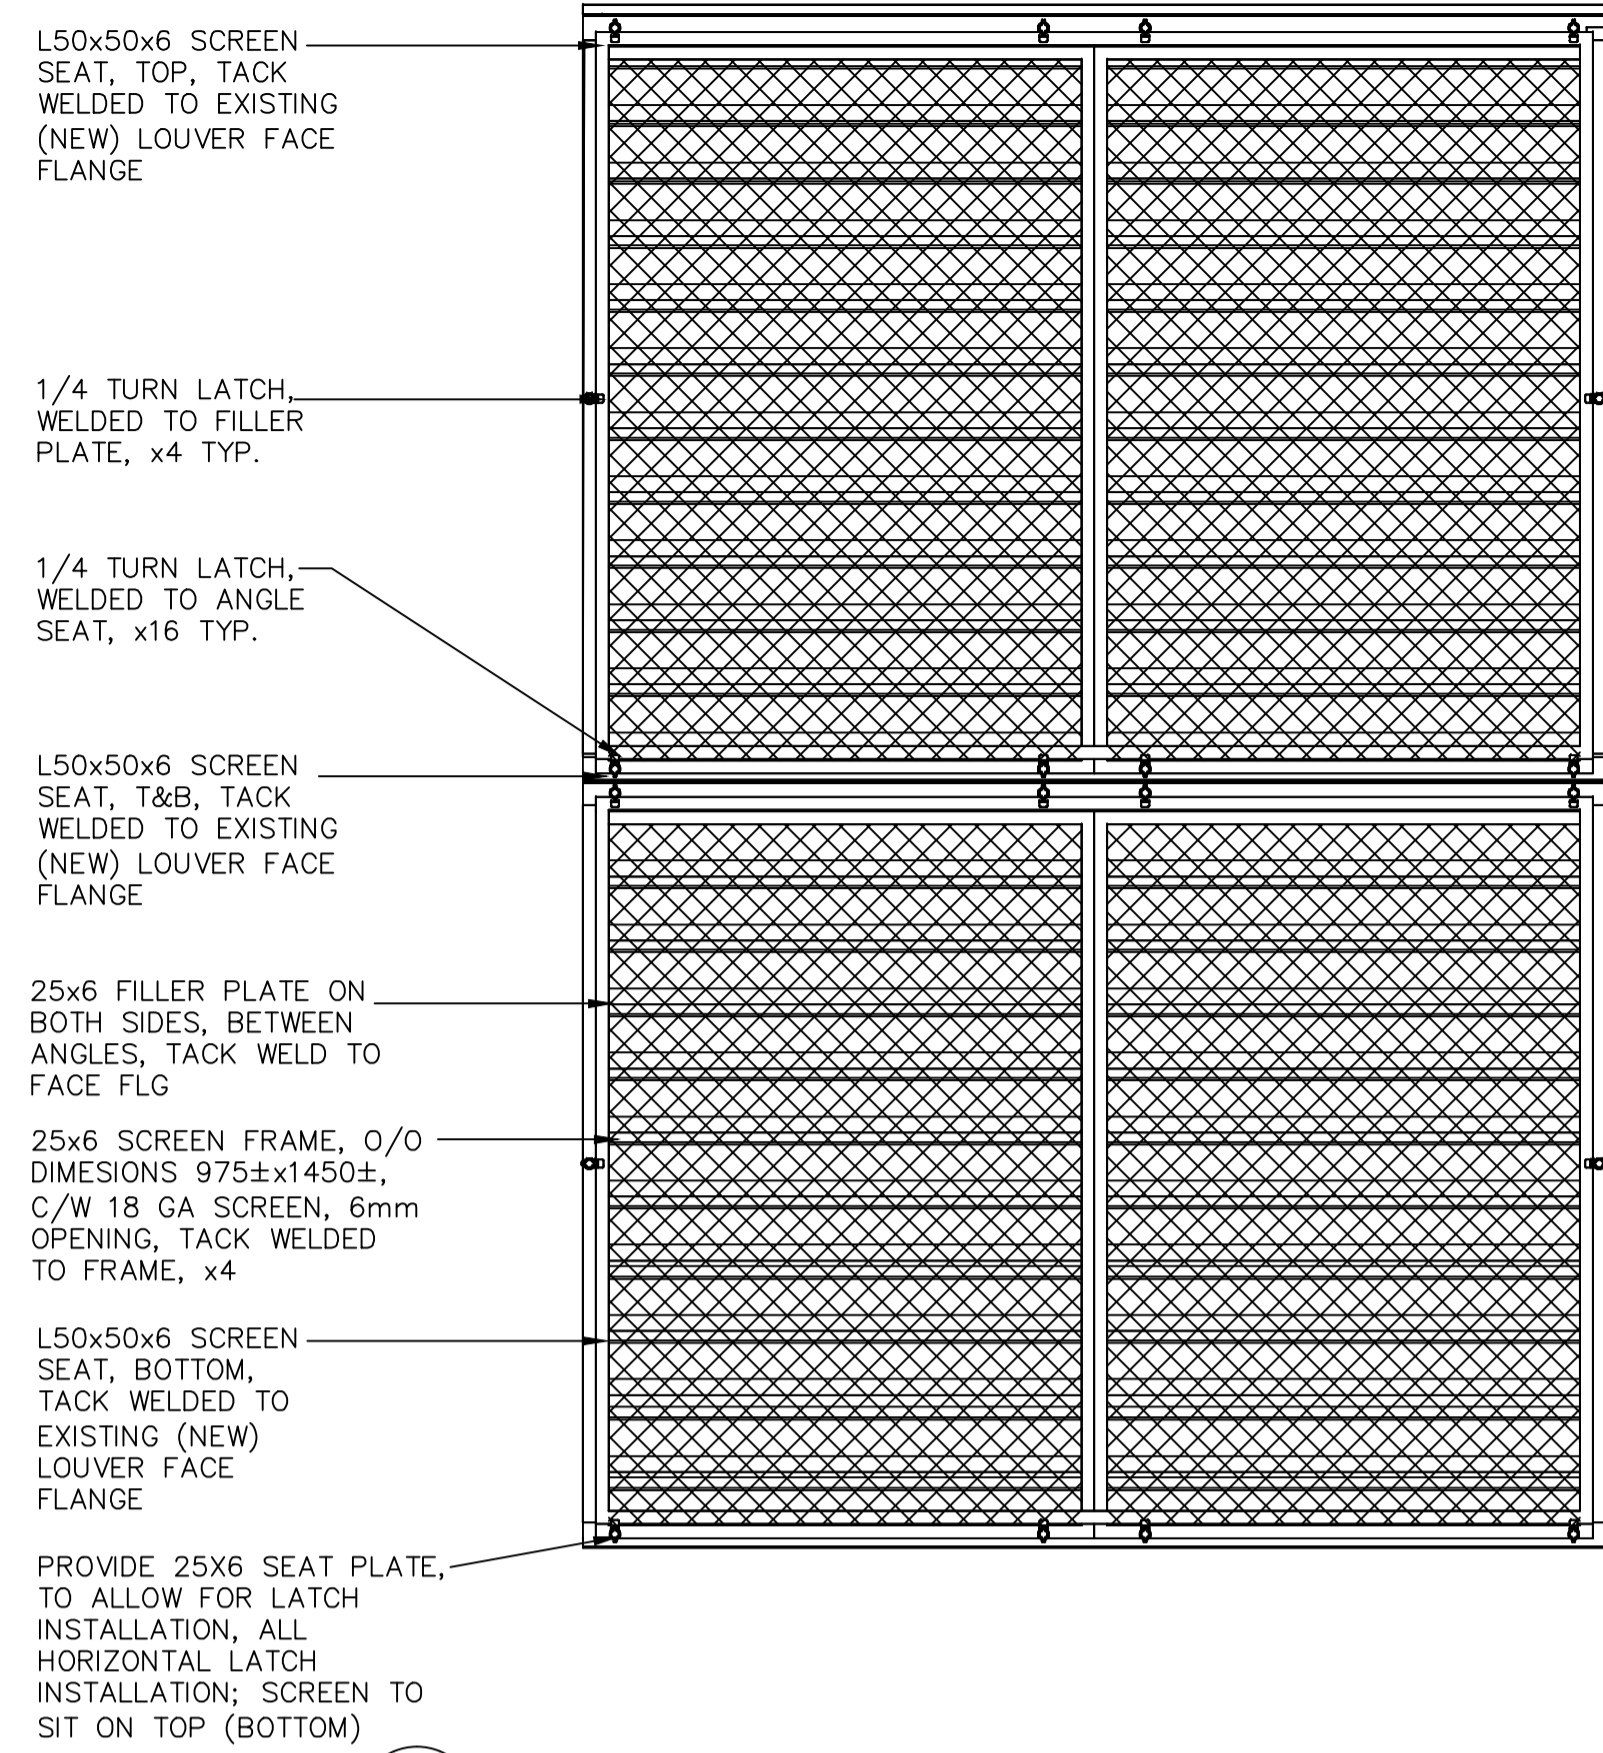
L50x50x6 SCREEN SEAT, TOP, TACK WELDED TO EXISTING (NEW) LOUVER FACE FLANGE

1/4 TURN LATCH, WELDED TO FILLER PLATE, x4 TYP.

1/4 TURN LATCH, WELDED TO ANGLE SEAT, x16 TYP.

L50x50x6 SCREEN SEAT, T&B, TACK WELDED TO EXISTING (NEW) LOUVER FACE FLANGE

25x6 FILLER PLATE ON BOTH SIDES, BETWEEN ANGLES, TACK WELD TO FACE FLG

25x6 SCREEN FRAME, O/O DIMESIONS 975±x1450±, C/W 18 GA SCREEN, 6mm OPENING, TACK WELDED TO FRAME, x4

L50x50x6 SCREEN SEAT, BOTTOM, TACK WELDED TO EXISTING (NEW) LOUVER FACE FLANGE

PROVIDE 25X6 SEAT PLATE, TO ALLOW FOR LATCH INSTALLATION, ALL HORIZONTAL LATCH INSTALLATION; SCREEN TO SIT ON TOP (BOTTOM)